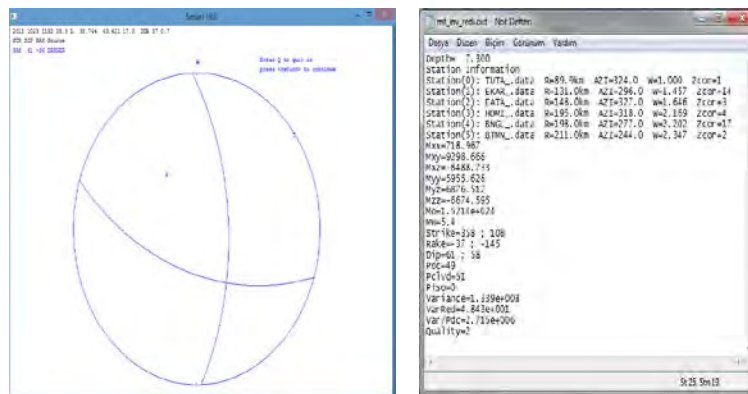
Tensor (ill)

2012 1023 1102 28.3 S 38.746 43.421 17.0 308 37 0.7
P35 S3P 8A0 Source
360 61 -30 ISSUED

Enter Q to quit or
press <return> to continue

md_inv_res.out - Not Defteri

Dosya Düzen Biçim Görünüm Yardım

Depth= 7.300
Station information
Station(0): TUTA_.data R=89.9km AZI=324.0 W=1.000 Zcor=1
Station(1): EKAR_.data R=131.0km AZI=296.0 W=1.457 Zcor=14
Station(2): FATA_.data R=148.0km AZI=327.0 W=1.646 Zcor=3
Station(3): HOMI_.data R=195.0km AZI=318.0 W=2.169 Zcor=4
Station(4): BNGL_.data R=198.0km AZI=277.0 W=2.202 Zcor=17
Station(5): BTMN_.data R=211.0km AZI=244.0 W=2.347 Zcor=2
Mxx=718.987
Mxy=9298.666
Mxz=-8488.715
Myy=5955.626
Myz=6876.517
Mzz=-6674.595
Mo=1.5714e+024
Mw=5.4
Strike=358 ; 108
Rake=-37 ; -145
Dip=61 ; 58
Pdc=49
Pclvd=51
Piso=0
Variance=1.339e+003
VarRed=4.843e+001
Var/Pdc=2.716e+006
Quality=2

St 25, Stn 10